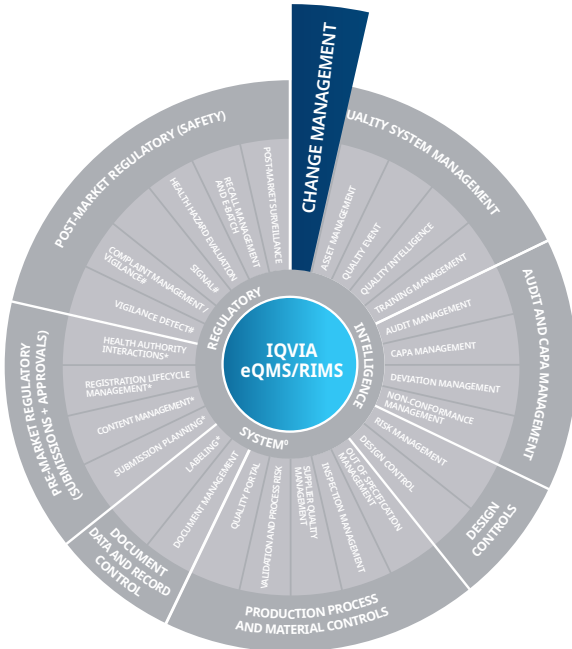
CHANGE MANAGEMENT

QUALITY SYSTEM MANAGEMENT

ASSET MANAGEMENT

QUALITY EVENT

QUALITY INTELLIGENCE

TRAINING MANAGEMENT

AUDIT AND CAPA MANAGEMENT

AUDIT MANAGEMENT

CAPA MANAGEMENT

DEVIATION MANAGEMENT

NON-CONFORMANCE MANAGEMENT

RISK MANAGEMENT

DESIGN CONTROLS

DESIGN CONTROL

OUT OF SPECIFICATION MANAGEMENT

INSPECTION MANAGEMENT

SUPPLIER QUALITY MANAGEMENT

VALIDATION AND PROCESS RISK

QUALITY FOR TAL

PRODUCTION PROCESS AND MATERIAL CONTROLS

DOCUMENT MANAGEMENT

LABELING*

DOCUMENT DATA AND RECORD CONTROL

SUBMISSION PLANNING*

CONTENT MANAGEMENT*

REGISTRATION LIFECYCLE MANAGEMENT*

HEALTH AUTHORITY INTERACTIONS*

PRE-MARKET REGULATORY (SUBMISSIONS + APPROVALS)

VIGILANCE DETECT#

COMPLAINT MANAGEMENT / VIGILANCE#

SIGNAL#

HEALTH HAZARD EVALUATION

RECALL MANAGEMENT AND E-BATCH

POST-MARKET SURVEILLANCE

POST-MARKET REGULATORY (SAFETY)

REGULATORY

INTELLIGENCE

SYSTEM⁰

IQVIA eQMS/RIMS